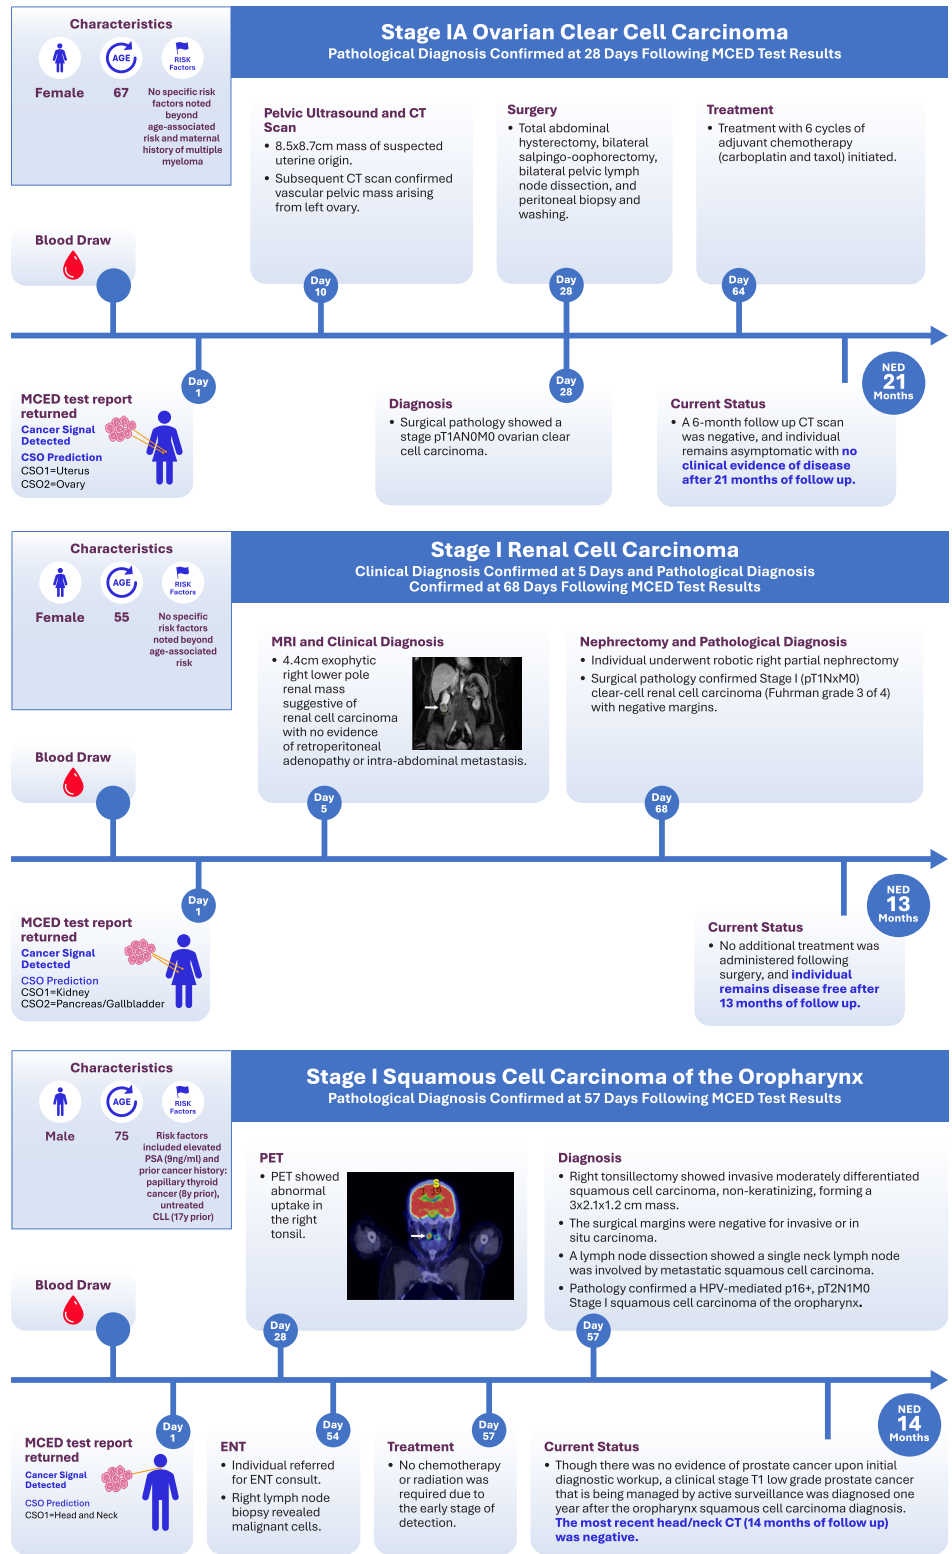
Characteristics

AGE

RISK Factors

Female 67 No specific risk factors noted beyond age-associated risk and maternal history of multiple myeloma

Stage IA Ovarian Clear Cell Carcinoma
Pathological Diagnosis Confirmed at 28 Days Following MCED Test Results

Pelvic Ultrasound and CT Scan
• 8.5x8.7cm mass of suspected uterine origin.
• Subsequent CT scan confirmed vascular pelvic mass arising from left ovary.

Surgery
• Total abdominal hysterectomy, bilateral salpingo-oophorectomy, bilateral pelvic lymph node dissection, and peritoneal biopsy and washing.

Treatment
• Treatment with 6 cycles of adjuvant chemotherapy (carboplatin and taxol) initiated.

Blood Draw

Day 10

Day 28

Day 64

Day 1

Day 28

NED 21 Months

MCED test report returned
Cancer Signal Detected
CSO Prediction
CSO1=Uterus
CSO2=Ovary

Diagnosis
• Surgical pathology showed a stage pT1AN0M0 ovarian clear cell carcinoma.

Current Status
• A 6-month follow up CT scan was negative, and individual remains asymptomatic with no clinical evidence of disease after 21 months of follow up.

Characteristics

AGE

RISK Factors

Female 55 No specific risk factors noted beyond age-associated risk

Stage I Renal Cell Carcinoma
Clinical Diagnosis Confirmed at 5 Days and Pathological Diagnosis Confirmed at 68 Days Following MCED Test Results

MRI and Clinical Diagnosis
• 4.4cm exophytic right lower pole renal mass suggestive of renal cell carcinoma with no evidence of retroperitoneal adenopathy or intra-abdominal metastasis.

Nephrectomy and Pathological Diagnosis
• Individual underwent robotic right partial nephrectomy
• Surgical pathology confirmed Stage I (pT1NxM0) clear-cell renal cell carcinoma (Fuhrman grade 3 of 4) with negative margins.

Blood Draw

Day 5

Day 68

Day 1

NED 13 Months

MCED test report returned
Cancer Signal Detected
CSO Prediction
CSO1=Kidney
CSO2=Pancreas/Gallbladder

Current Status
• No additional treatment was administered following surgery, and individual remains disease free after 13 months of follow up.

Characteristics

AGE

RISK Factors

Male 75 Risk factors included elevated PSA (9ng/ml) and prior cancer history: papillary thyroid cancer (8y prior), untreated CLL (17y prior)

Stage I Squamous Cell Carcinoma of the Oropharynx
Pathological Diagnosis Confirmed at 57 Days Following MCED Test Results

PET
• PET showed abnormal uptake in the right tonsil.

Diagnosis
• Right tonsillectomy showed invasive moderately differentiated squamous cell carcinoma, non-keratinizing, forming a 3x2.1x1.2 cm mass.
• The surgical margins were negative for invasive or in situ carcinoma.
• A lymph node dissection showed a single neck lymph node was involved by metastatic squamous cell carcinoma.
• Pathology confirmed a HPV-mediated p16+, pT2N1M0 Stage I squamous cell carcinoma of the oropharynx.

Blood Draw

Day 28

Day 57

Day 1

Day 54

Day 57

NED 14 Months

MCED test report returned
Cancer Signal Detected
CSO Prediction
CSO1=Head and Neck

ENT
• Individual referred for ENT consult.
• Right lymph node biopsy revealed malignant cells.

Treatment
• No chemotherapy or radiation was required due to the early stage of detection.

Current Status
• Though there was no evidence of prostate cancer upon initial diagnostic workup, a clinical stage T1 low grade prostate cancer that is being managed by active surveillance was diagnosed one year after the oropharynx squamous cell carcinoma diagnosis. The most recent head/neck CT (14 months of follow up) was negative.